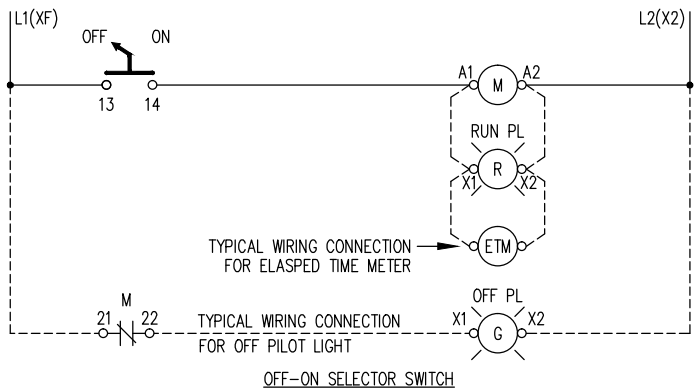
L1(XF)

L2(X2)

OFF ON

13 14

A1 M A2

RUN PL

X1 R X2

TYPICAL WIRING CONNECTION FOR ELASPED TIME METER

ETM

M

21 22

TYPICAL WIRING CONNECTION FOR OFF PILOT LIGHT

OFF PL

X1 G X2

OFF-ON SELECTOR SWITCH